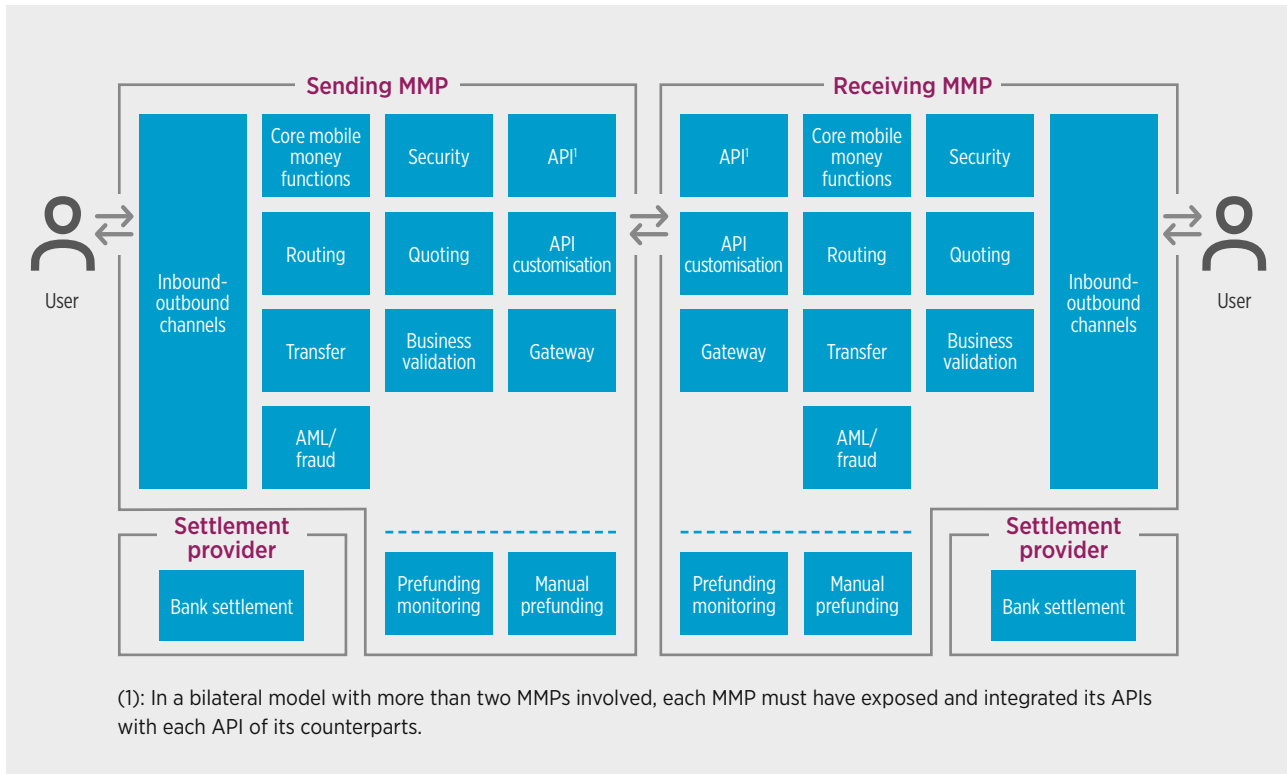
Sending MMP

User

Inbound-outbound channels

Core mobile money functions

Security

API$^{1}$

Routing

Quoting

API customisation

Transfer

Business validation

Gateway

AML/ fraud

Settlement provider

Bank settlement

Prefunding monitoring

Manual prefunding

Receiving MMP

API$^{1}$

Core mobile money functions

Security

Inbound-outbound channels

User

API customisation

Routing

Quoting

Gateway

Transfer

Business validation

AML/ fraud

Settlement provider

Prefunding monitoring

Manual prefunding

Bank settlement

(1): In a bilateral model with more than two MMPs involved, each MMP must have exposed and integrated its APIs with each API of its counterparts.